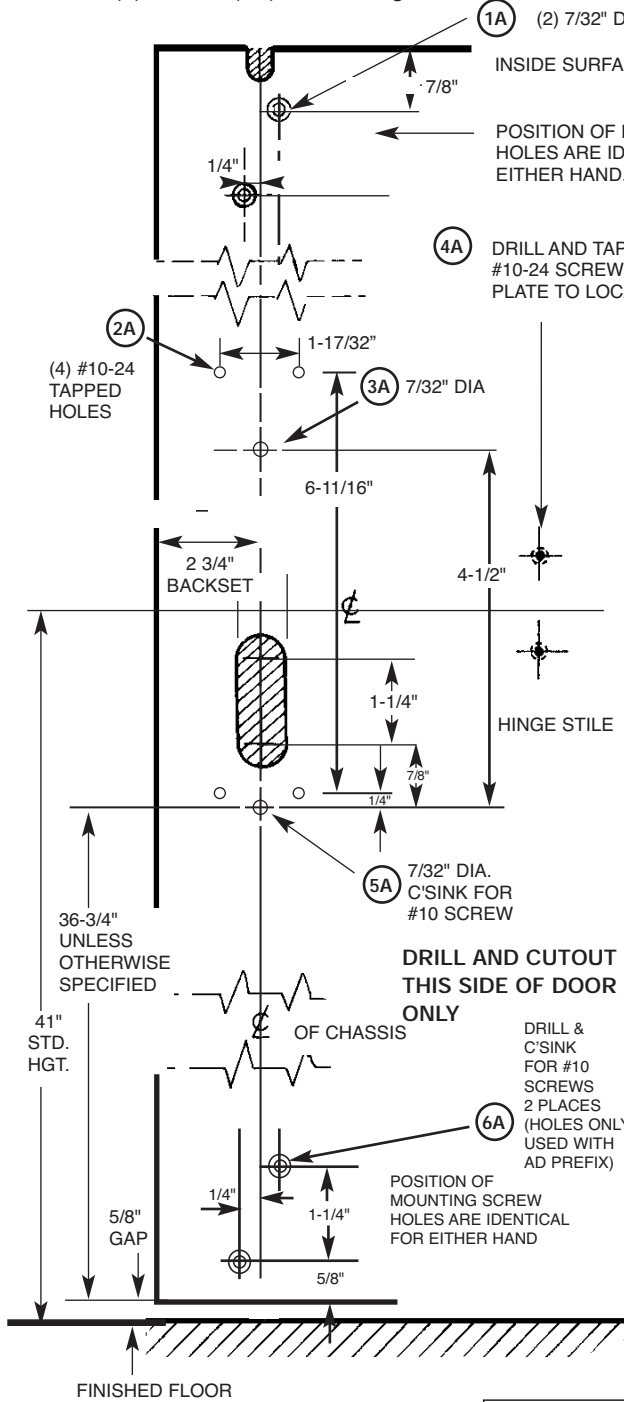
1A (2) 7/32" D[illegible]

INSIDE SURFA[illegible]

7/8"

POSITION OF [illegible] HOLES ARE ID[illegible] EITHER HAND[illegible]

1/4"

4A DRILL AND TA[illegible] #10-24 SCREW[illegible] PLATE TO LOC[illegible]

2A

(4) #10-24 TAPPED HOLES

1-17/32"

3A 7/32" DIA

6-11/16"

2 3/4" BACKSET

4-1/2"

℄

1-1/4"

HINGE STILE

7/8"

1/4"

5A 7/32" DIA. C'SINK FOR #10 SCREW

36-3/4" UNLESS OTHERWISE SPECIFIED

DRILL AND CUTOUT THIS SIDE OF DOOR ONLY

41" STD. HGT.

℄ OF CHASSIS

DRILL & C'SINK FOR #10 SCREWS 2 PLACES (HOLES ONLY USED WITH AD PREFIX)

6A

POSITION OF MOUNTING SCREW HOLES ARE IDENTICAL FOR EITHER HAND

1/4"

1-1/4"

5/8" GAP

5/8"

FINISHED FLOOR